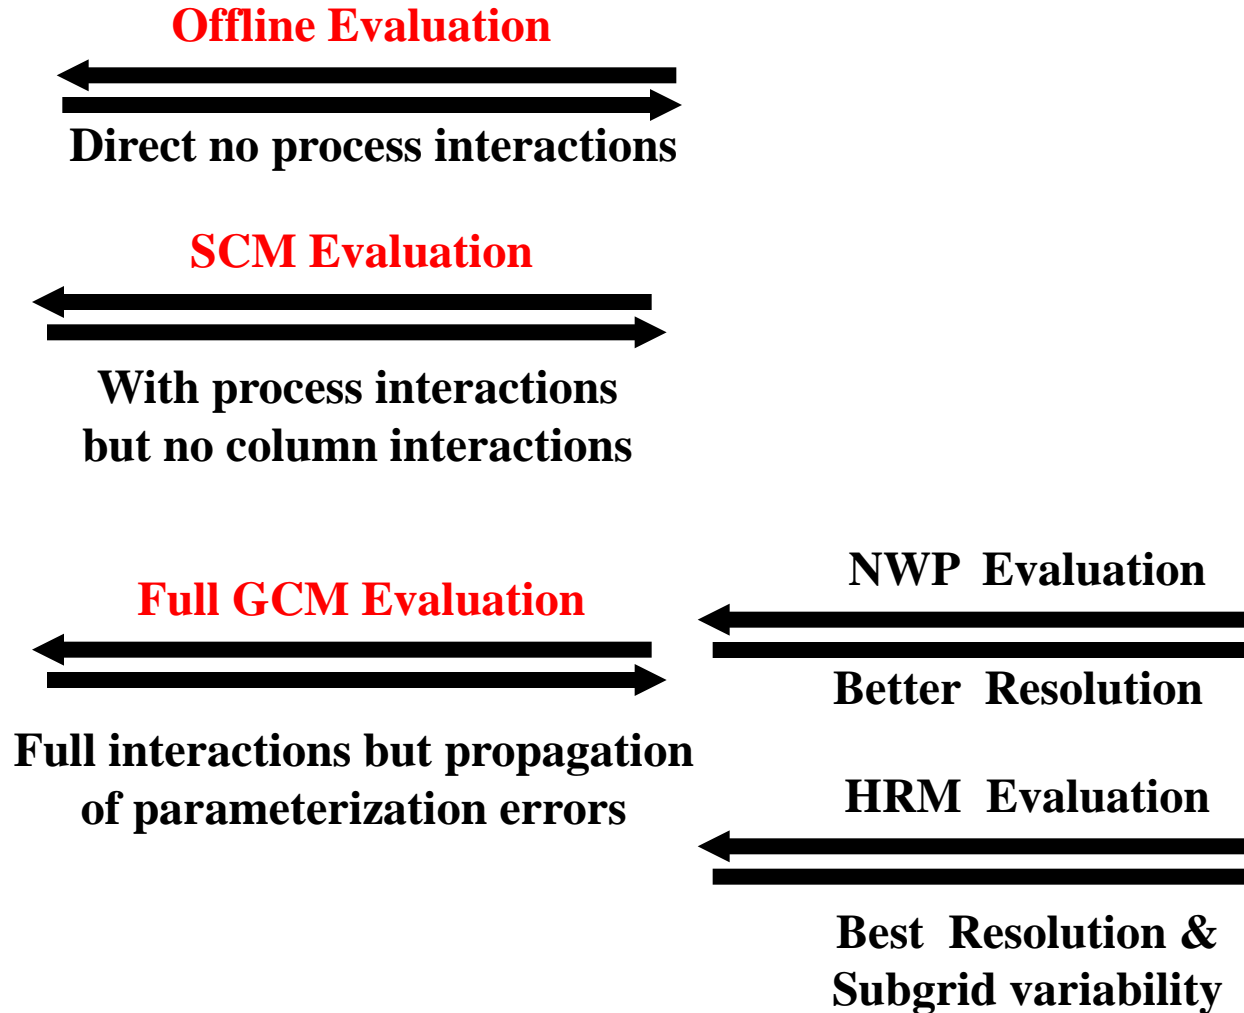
Offline Evaluation

Direct no process interactions

SCM Evaluation

With process interactions but no column interactions

Full GCM Evaluation

Full interactions but propagation of parameterization errors

NWP Evaluation

Better Resolution

HRM Evaluation

Best Resolution & Subgrid variability